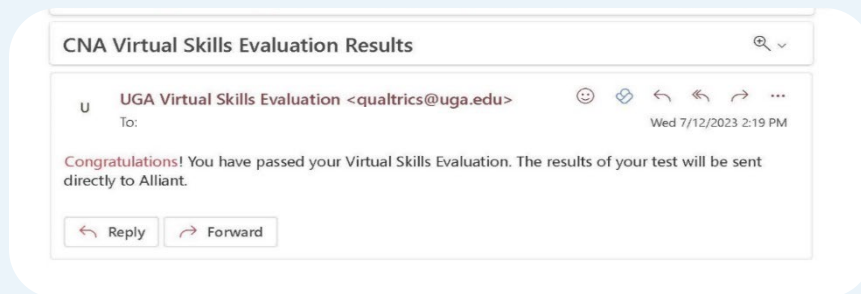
CNA Virtual Skills Evaluation Results

U

UGA Virtual Skills Evaluation <qualtrics@uga.edu>
To:

Wed 7/12/2023 2:19 PM

Congratulations! You have passed your Virtual Skills Evaluation. The results of your test will be sent directly to Alliant.

Reply

Forward